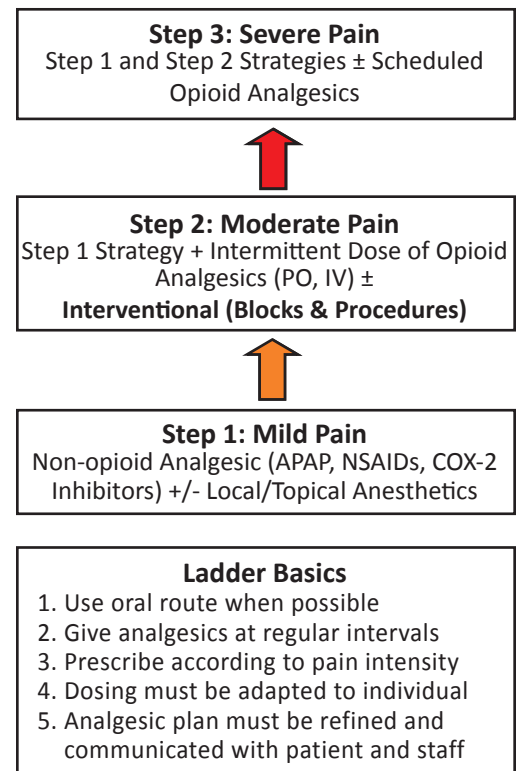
**Step 3: Severe Pain**
Step 1 and Step 2 Strategies ± Scheduled Opioid Analgesics

**Step 2: Moderate Pain**
Step 1 Strategy + Intermittent Dose of Opioid Analgesics (PO, IV) ±
**Interventional (Blocks & Procedures)**

**Step 1: Mild Pain**
Non-opioid Analgesic (APAP, NSAIDs, COX-2 Inhibitors) +/- Local/Topical Anesthetics

**Ladder Basics**
1. Use oral route when possible
2. Give analgesics at regular intervals
3. Prescribe according to pain intensity
4. Dosing must be adapted to individual
5. Analgesic plan must be refined and communicated with patient and staff